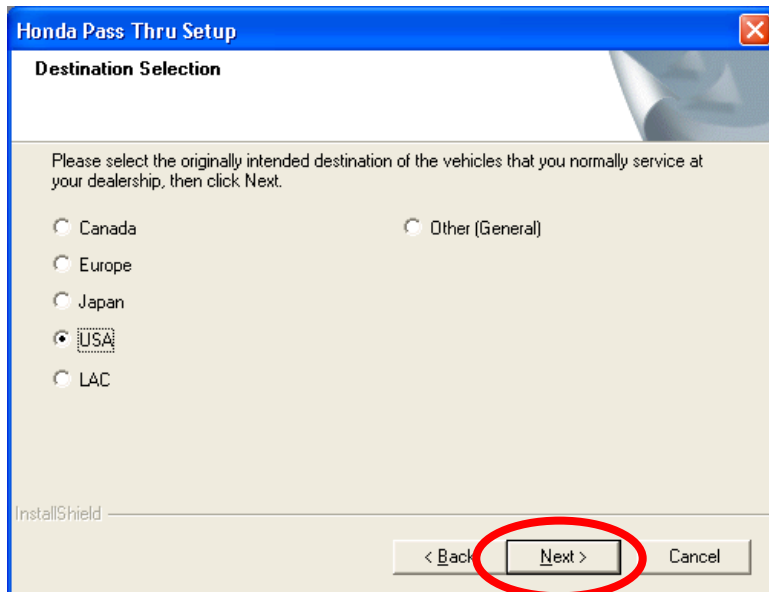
Honda Pass Thru Setup

Destination Selection

Please select the originally intended destination of the vehicles that you normally service at your dealership, then click Next.

Canada

Europe

Japan

USA

LAC

Other (General)

InstallShield

< Back

Next >

Cancel